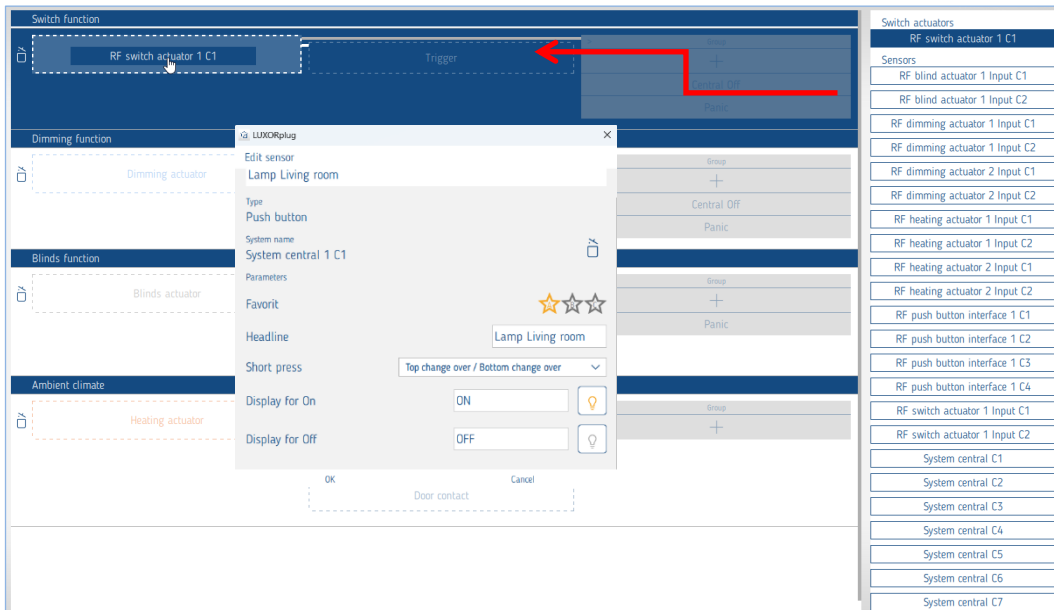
Switch function

RF switch actuator 1 C1

Trigger

Group

Central Off

Panic

Dimming function

Dimming actuator

Group

Central Off

Panic

Blinds function

Blinds actuator

Group

Panic

Ambient climate

Heating actuator

Group

Door contact

LUXORplug

Edit sensor

Lamp Living room

Type

Push button

System name

System central 1 C1

Parameters

Favorit

Headline

Lamp Living room

Short press

Top change over / Bottom change over

Display for On

ON

Display for Off

OFF

OK

Cancel

Switch actuators

RF switch actuator 1 C1

Sensors

RF blind actuator 1 Input C1

RF blind actuator 1 Input C2

RF dimming actuator 1 Input C1

RF dimming actuator 1 Input C2

RF dimming actuator 2 Input C1

RF dimming actuator 2 Input C2

RF heating actuator 1 Input C1

RF heating actuator 1 Input C2

RF heating actuator 2 Input C1

RF heating actuator 2 Input C2

RF push button interface 1 C1

RF push button interface 1 C2

RF push button interface 1 C3

RF push button interface 1 C4

RF switch actuator 1 Input C1

RF switch actuator 1 Input C2

System central C1

System central C2

System central C3

System central C4

System central C5

System central C6

System central C7